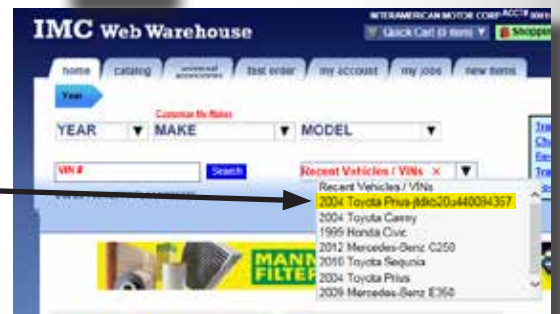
IMC Web Warehouse

INTERAMERICAN MOTOR CORP ACCT# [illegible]

Quick Cart (0 items) ▼

Shoppe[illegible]

home

catalog

universal accessories

fast order

my account

my jobs

new items

Year

Customize My Makes

YEAR ▼

MAKE ▼

MODEL ▼

VIN #

Search

Recent Vehicles / VINs ✕ ▼

Recent Vehicles / VINs

2004 Toyota Prius-jtdkb20u440094357

2004 Toyota Camry

1995 Honda Civic

2012 Mercedes-Benz C250

2010 Toyota Sequoia

2004 Toyota Prius

2009 Mercedes-Benz E350

MANN FILTER

Tra

Ch

Fe

Tra

Tra